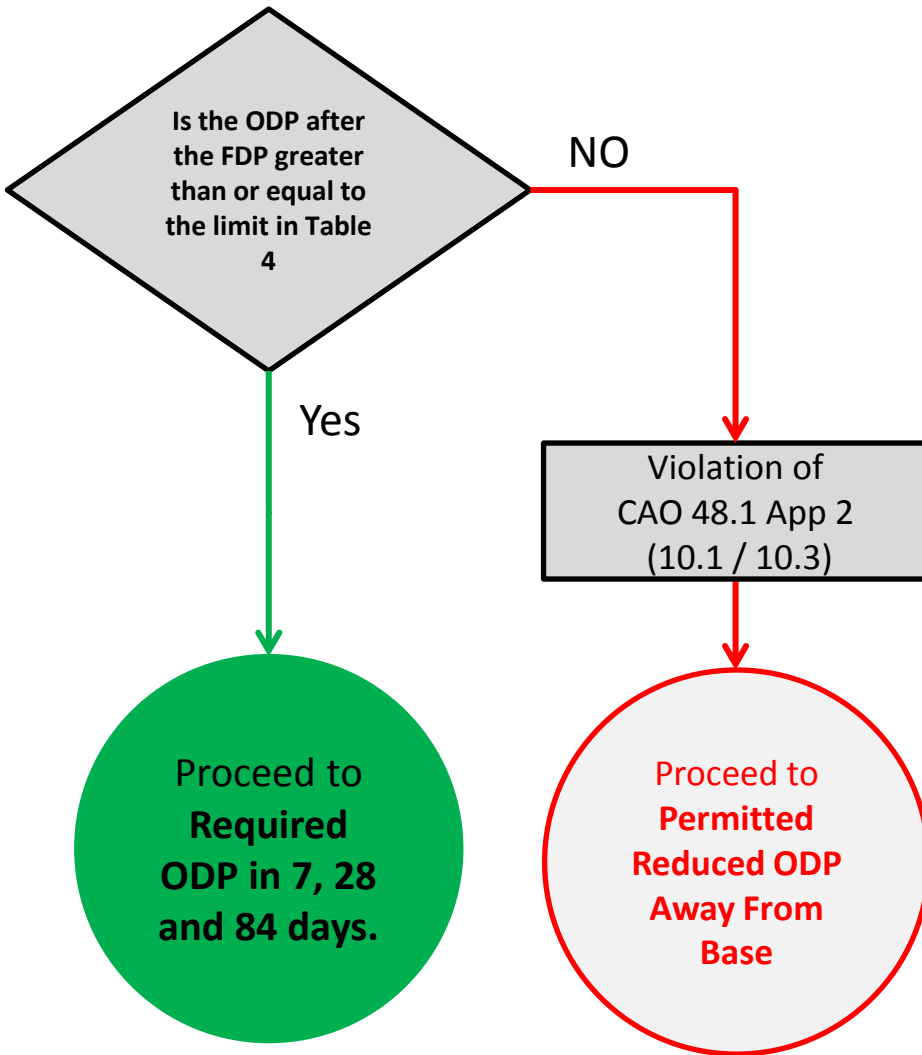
Is the ODP after the FDP greater than or equal to the limit in Table 4

NO

Yes

Violation of CAO 48.1 App 2 (10.1 / 10.3)

Proceed to **Required ODP in 7, 28 and 84 days.**

Proceed to **Permitted Reduced ODP Away From Base**